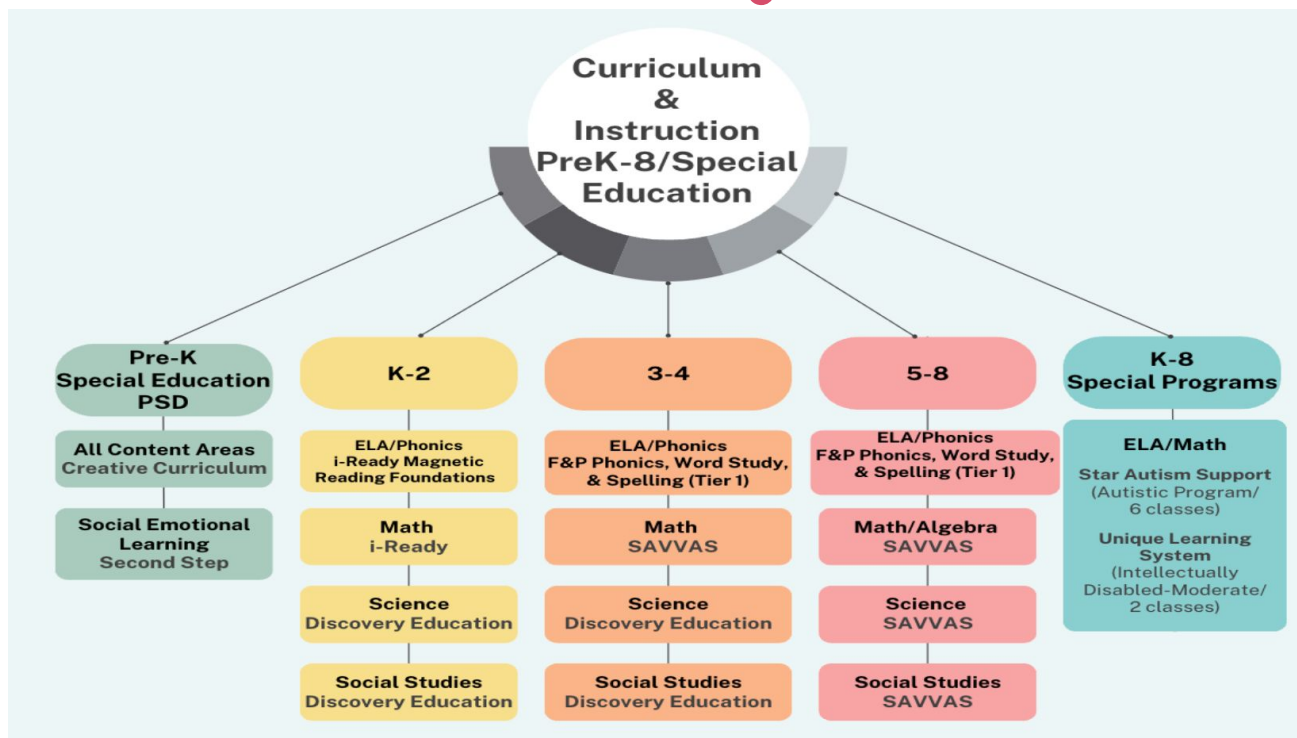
Curriculum & Instruction PreK-8/Special Education

Pre-K Special Education PSD

All Content Areas
Creative Curriculum

Social Emotional Learning
Second Step

K-2

ELA/Phonics
i-Ready Magnetic Reading Foundations

Math
i-Ready

Science
Discovery Education

Social Studies
Discovery Education

3-4

ELA/Phonics
F&P Phonics, Word Study, & Spelling (Tier 1)

Math
SAVVAS

Science
Discovery Education

Social Studies
Discovery Education

5-8

ELA/Phonics
F&P Phonics, Word Study, & Spelling (Tier 1)

Math/Algebra
SAVVAS

Science
SAVVAS

Social Studies
SAVVAS

K-8 Special Programs

ELA/Math

Star Autism Support
(Autistic Program/ 6 classes)

Unique Learning System
(Intellectually Disabled-Moderate/ 2 classes)